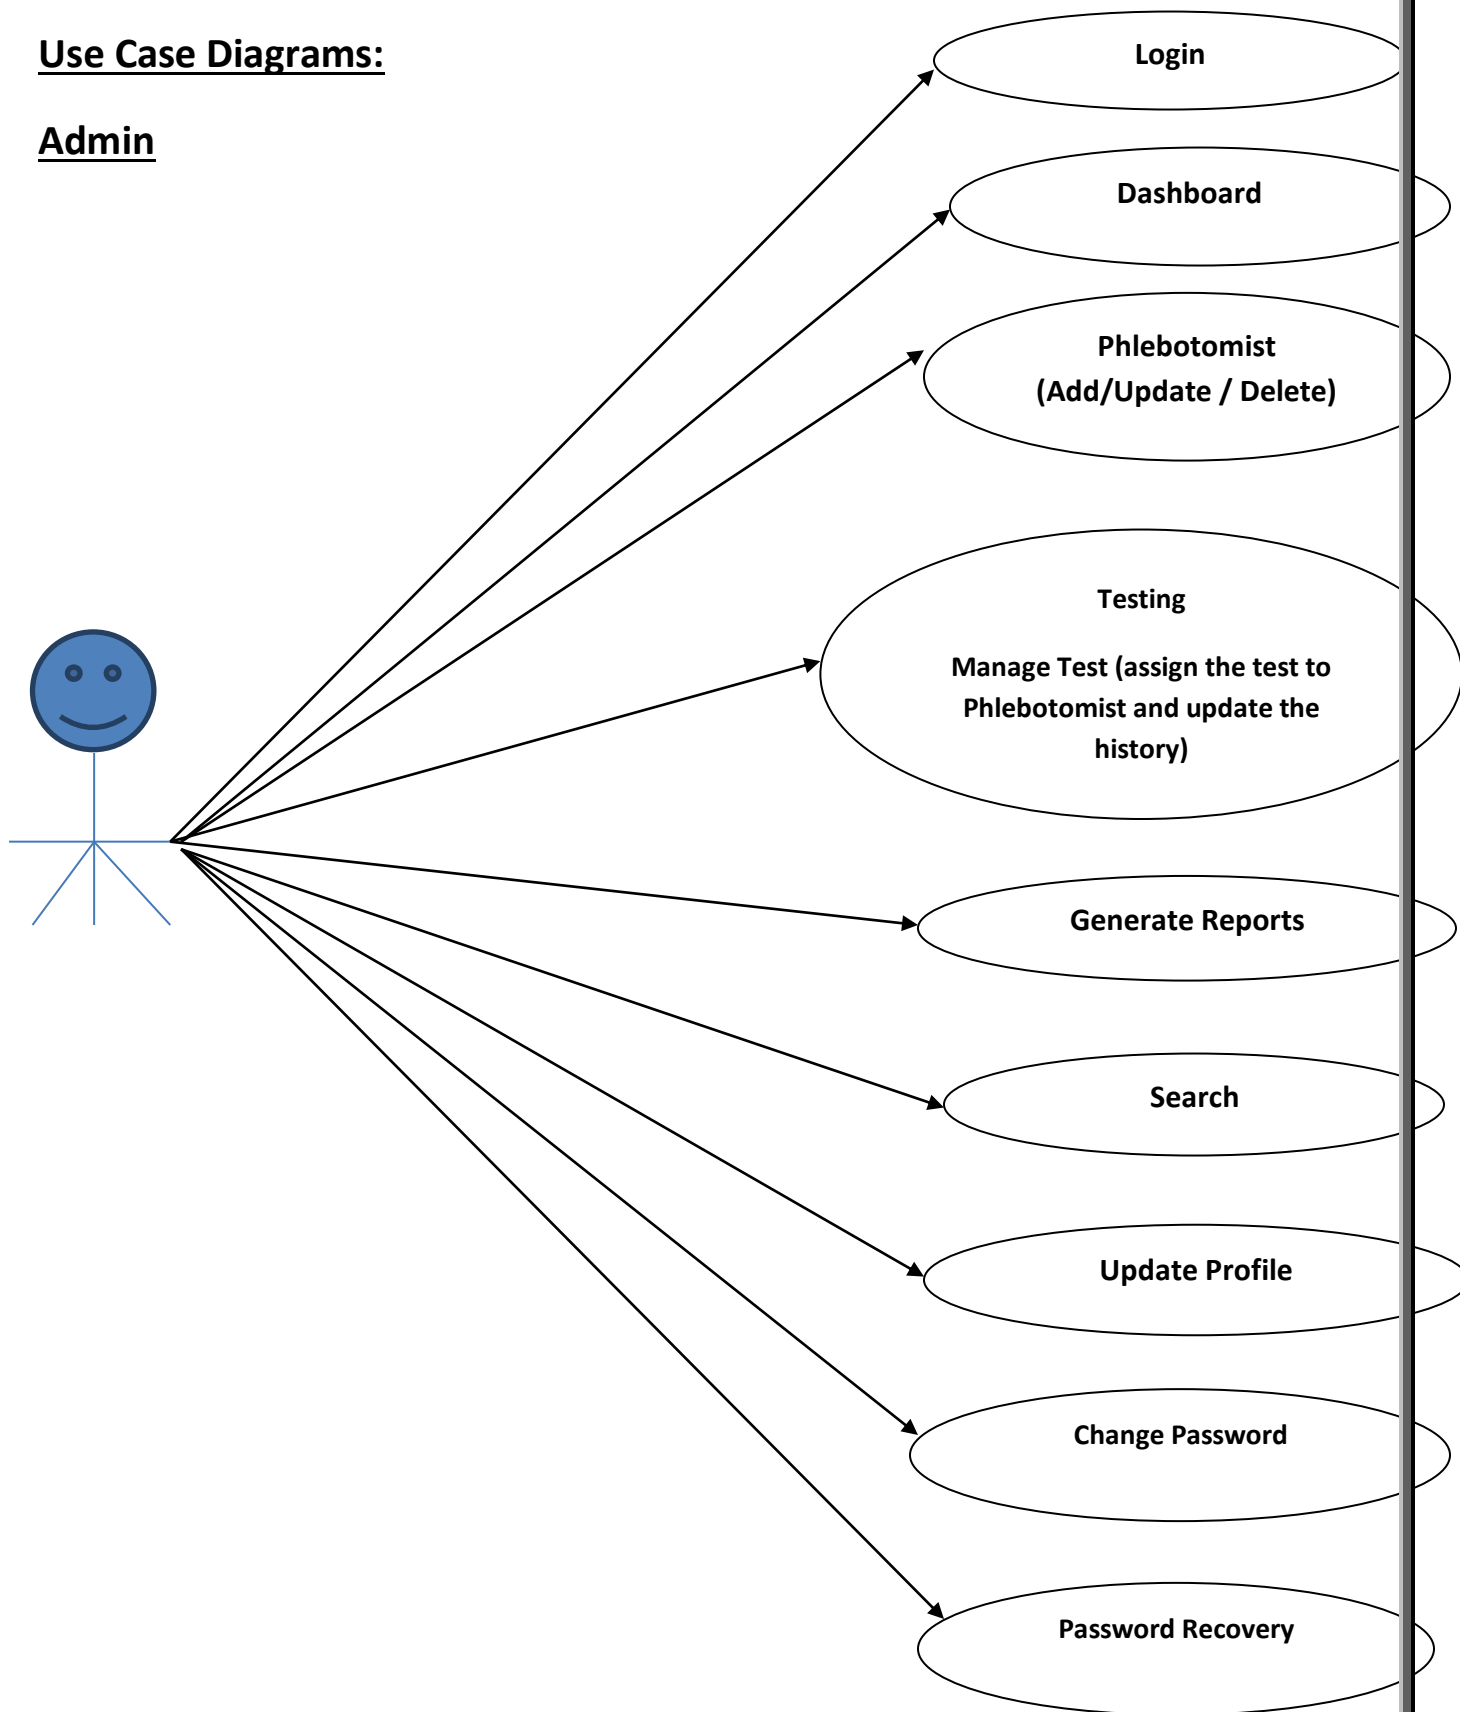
Use Case Diagrams:

Admin

Login

Dashboard

Phlebotomist
(Add/Update / Delete)

Testing

Manage Test (assign the test to Phlebotomist and update the history)

Generate Reports

Search

Update Profile

Change Password

Password Recovery